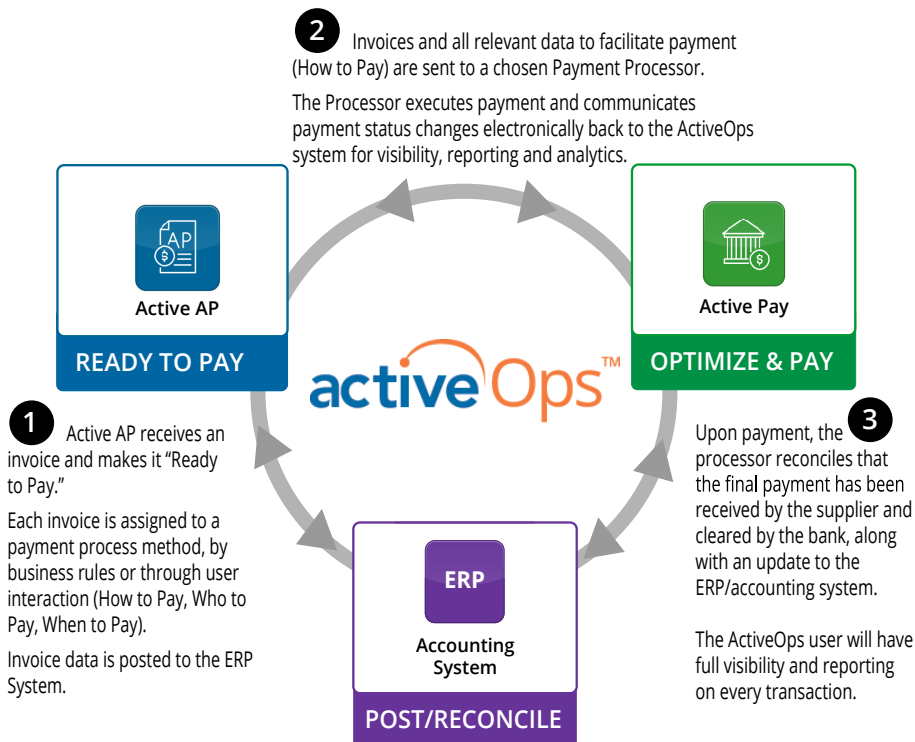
2 Invoices and all relevant data to facilitate payment (How to Pay) are sent to a chosen Payment Processor.

The Processor executes payment and communicates payment status changes electronically back to the ActiveOps system for visibility, reporting and analytics.

AP

Active AP

READY TO PAY

Active Pay

OPTIMIZE & PAY

activeOps™

1 Active AP receives an invoice and makes it "Ready to Pay."

Each invoice is assigned to a payment process method, by business rules or through user interaction (How to Pay, Who to Pay, When to Pay).

Invoice data is posted to the ERP System.

ERP

Accounting System

POST/RECONCILE

Upon payment, the 3 processor reconciles that the final payment has been received by the supplier and cleared by the bank, along with an update to the ERP/accounting system.

The ActiveOps user will have full visibility and reporting on every transaction.